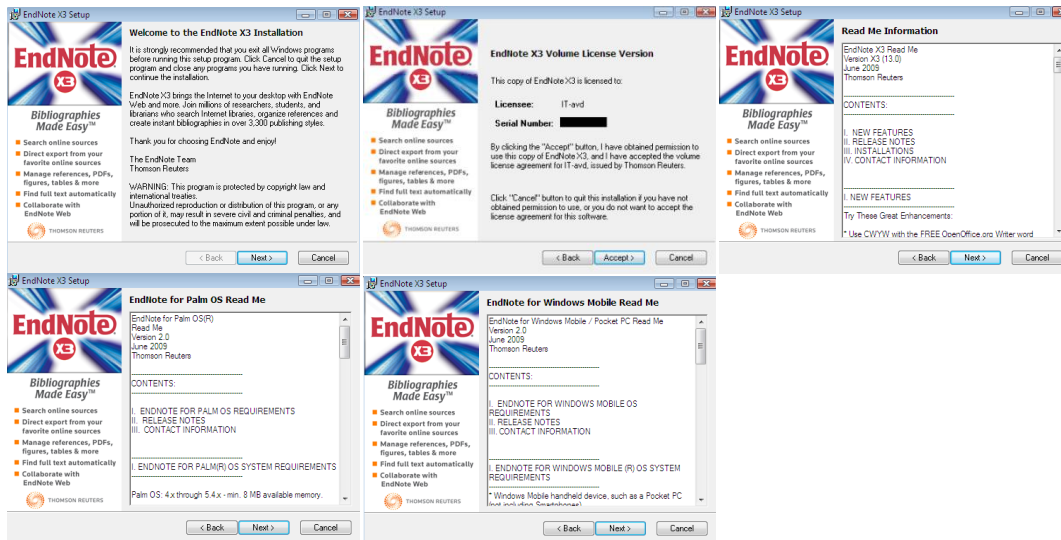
EndNote X3 Setup

EndNote X3

Bibliographies Made Easy™

Search online sources
Direct export from your favorite online sources
Manage references, PDFs, figures, tables & more
Find full text automatically
Collaborate with EndNote Web

THOMSON REUTERS

Welcome to the EndNote X3 Installation

It is strongly recommended that you exit all Windows programs before running this setup program. Click Cancel to quit the setup program and close any programs you have running. Click Next to continue the installation.

EndNote X3 brings the Internet to your desktop with EndNote Web and more. Join millions of researchers, students, and librarians who search Internet libraries, organize references and create instant bibliographies in over 3,300 publishing styles.

Thank you for choosing EndNote and enjoy!

The EndNote Team
Thomson Reuters

WARNING: This program is protected by copyright law and international treaties.
Unauthorized reproduction or distribution of this program, or any portion of it, may result in severe civil and criminal penalties, and will be prosecuted to the maximum extent possible under law.

< Back | Next > | Cancel

EndNote X3 Setup

EndNote X3

Bibliographies Made Easy™

Search online sources
Direct export from your favorite online sources
Manage references, PDFs, figures, tables & more
Find full text automatically
Collaborate with EndNote Web

THOMSON REUTERS

EndNote X3 Volume License Version

This copy of EndNote X3 is licensed to:

Licensee: IT-avd

Serial Number: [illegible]

By clicking the "Accept" button, I have obtained permission to use this copy of EndNote X3, and I have accepted the volume license agreement for IT-avd, issued by Thomson Reuters.

Click "Cancel" button to quit this installation if you have not obtained permission to use, or you do not want to accept the license agreement for this software.

< Back | Accept > | Cancel

EndNote X3 Setup

EndNote X3

Bibliographies Made Easy™

Search online sources
Direct export from your favorite online sources
Manage references, PDFs, figures, tables & more
Find full text automatically
Collaborate with EndNote Web

THOMSON REUTERS

Read Me Information

EndNote X3 Read Me
Version X3 (13.0)
June 2009
Thomson Reuters

CONTENTS:

I. NEW FEATURES
II. RELEASE NOTES
III. INSTALLATIONS
IV. CONTACT INFORMATION

I. NEW FEATURES

Try These Great Enhancements:

* Use CWYW with the FREE OpenOffice.org Writer word

< Back | Next > | Cancel

EndNote X3 Setup

EndNote X3

Bibliographies Made Easy™

Search online sources
Direct export from your favorite online sources
Manage references, PDFs, figures, tables & more
Find full text automatically
Collaborate with EndNote Web

THOMSON REUTERS

EndNote for Palm OS Read Me

EndNote for Palm OS(R)
Read Me
Version 2.0
June 2009
Thomson Reuters

CONTENTS:

I. ENDNOTE FOR PALM OS REQUIREMENTS
II. RELEASE NOTES
III. CONTACT INFORMATION

I. ENDNOTE FOR PALM(R) OS SYSTEM REQUIREMENTS

Palm OS: 4.x through 5.4.x - min. 8 MB available memory.

< Back | Next > | Cancel

EndNote X3 Setup

EndNote X3

Bibliographies Made Easy™

Search online sources
Direct export from your favorite online sources
Manage references, PDFs, figures, tables & more
Find full text automatically
Collaborate with EndNote Web

THOMSON REUTERS

EndNote for Windows Mobile Read Me

EndNote for Windows Mobile / Pocket PC Read Me
Version 2.0
June 2009
Thomson Reuters

CONTENTS:

I. ENDNOTE FOR WINDOWS MOBILE OS REQUIREMENTS
II. RELEASE NOTES
III. CONTACT INFORMATION

I. ENDNOTE FOR WINDOWS MOBILE (R) OS SYSTEM REQUIREMENTS

* Windows Mobile handheld device, such as a Pocket PC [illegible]

< Back | Next > | Cancel